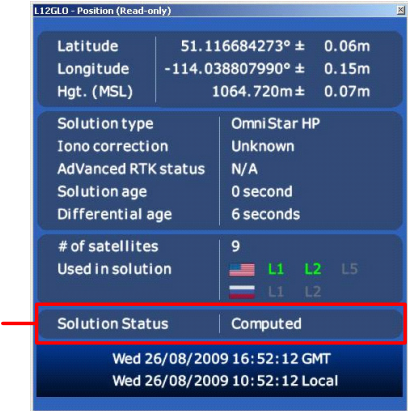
L12GLO - Position (Read-only)

| Latitude | 51.116684273° ± 0.06m |
|---|---|
| Longitude | -114.038807990° ± 0.15m |
| Hgt. (MSL) | 1064.720m ± 0.07m |

| Solution type | OmniStar HP |
|---|---|
| Iono correction | Unknown |
| AdVanced RTK status | N/A |
| Solution age | 0 second |
| Differential age | 6 seconds |

| # of satellites | 9 |
|---|---|
| Used in solution | L1 L2 L5 |
| | L1 L2 |

| Solution Status | Computed |
|---|---|

Wed 26/08/2009 16:52:12 GMT
Wed 26/08/2009 10:52:12 Local